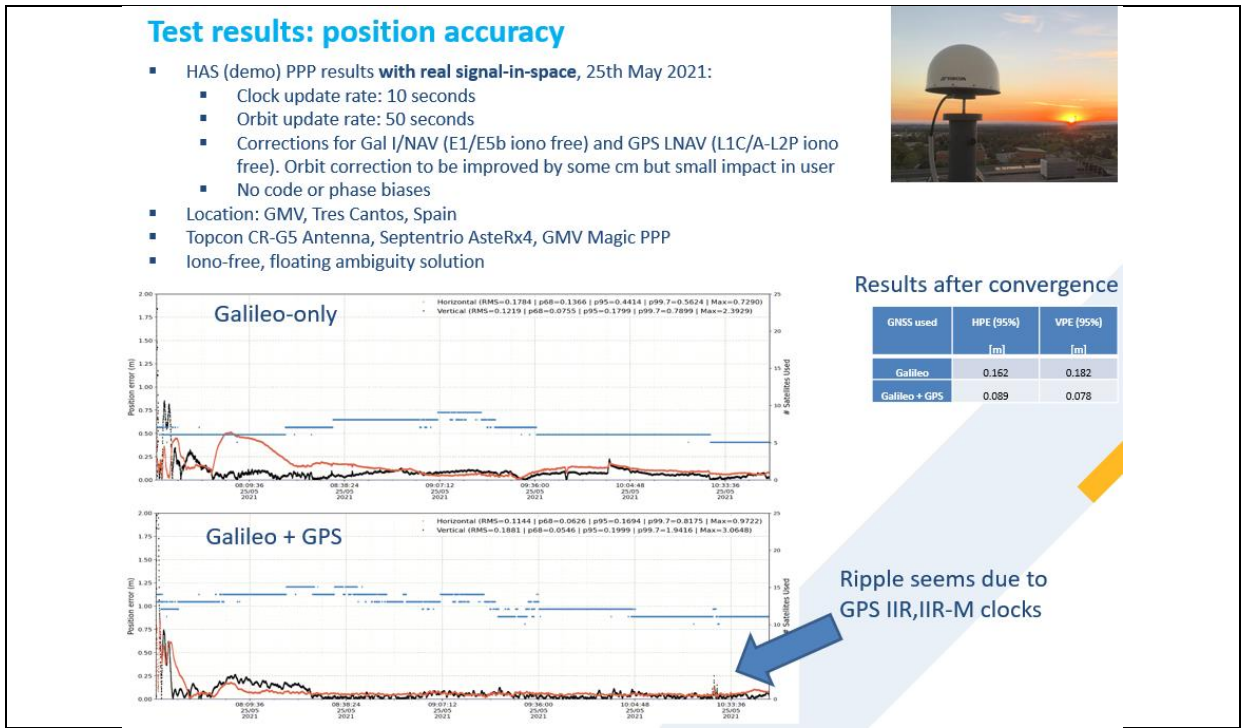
Test results: position accuracy

- HAS (demo) PPP results **with real signal-in-space**, 25th May 2021:
  - Clock update rate: 10 seconds
  - Orbit update rate: 50 seconds
  - Corrections for Gal I/NAV (E1/E5b iono free) and GPS LNAV (L1C/A-L2P iono free). Orbit correction to be improved by some cm but small impact in user
  - No code or phase biases
- Location: GMV, Tres Cantos, Spain
- Topcon CR-G5 Antenna, Septentrio AsteRx4, GMV Magic PPP
- Iono-free, floating ambiguity solution

TOPCON

Galileo-only

Horizontal (RMS=0.1784 | p68=0.1366 | p95=0.4414 | p99.7=0.5624 | Max=0.7290)
Vertical (RMS=0.1219 | p68=0.0755 | p95=0.1799 | p99.7=0.7899 | Max=2.3929)

Position error (m)
# Satellites Used

2.00 1.75 1.50 1.25 1.00 0.75 0.50 0.25 0.00
25 20 15 10 5 0

08:09:36 25/05 2021 | 08:38:24 25/05 2021 | 09:07:12 25/05 2021 | 09:36:00 25/05 2021 | 10:04:48 25/05 2021 | 10:33:36 25/05 2021

Galileo + GPS

Horizontal (RMS=0.1144 | p68=0.0626 | p95=0.1694 | p99.7=0.8175 | Max=0.9722)
Vertical (RMS=0.1881 | p68=0.0546 | p95=0.1999 | p99.7=1.9416 | Max=3.0648)

Position error (m)
# Satellites Used

2.00 1.75 1.50 1.25 1.00 0.75 0.50 0.25 0.00
25 20 15 10 5 0

08:09:36 25/05 2021 | 08:38:24 25/05 2021 | 09:07:12 25/05 2021 | 09:36:00 25/05 2021 | 10:04:48 25/05 2021 | 10:33:36 25/05 2021

Results after convergence

| GNSS used | HPE (95%) [m] | VPE (95%) [m] |
|---|---|---|
| Galileo | 0.162 | 0.182 |
| Galileo + GPS | 0.089 | 0.078 |

Ripple seems due to GPS IIR,IIR-M clocks